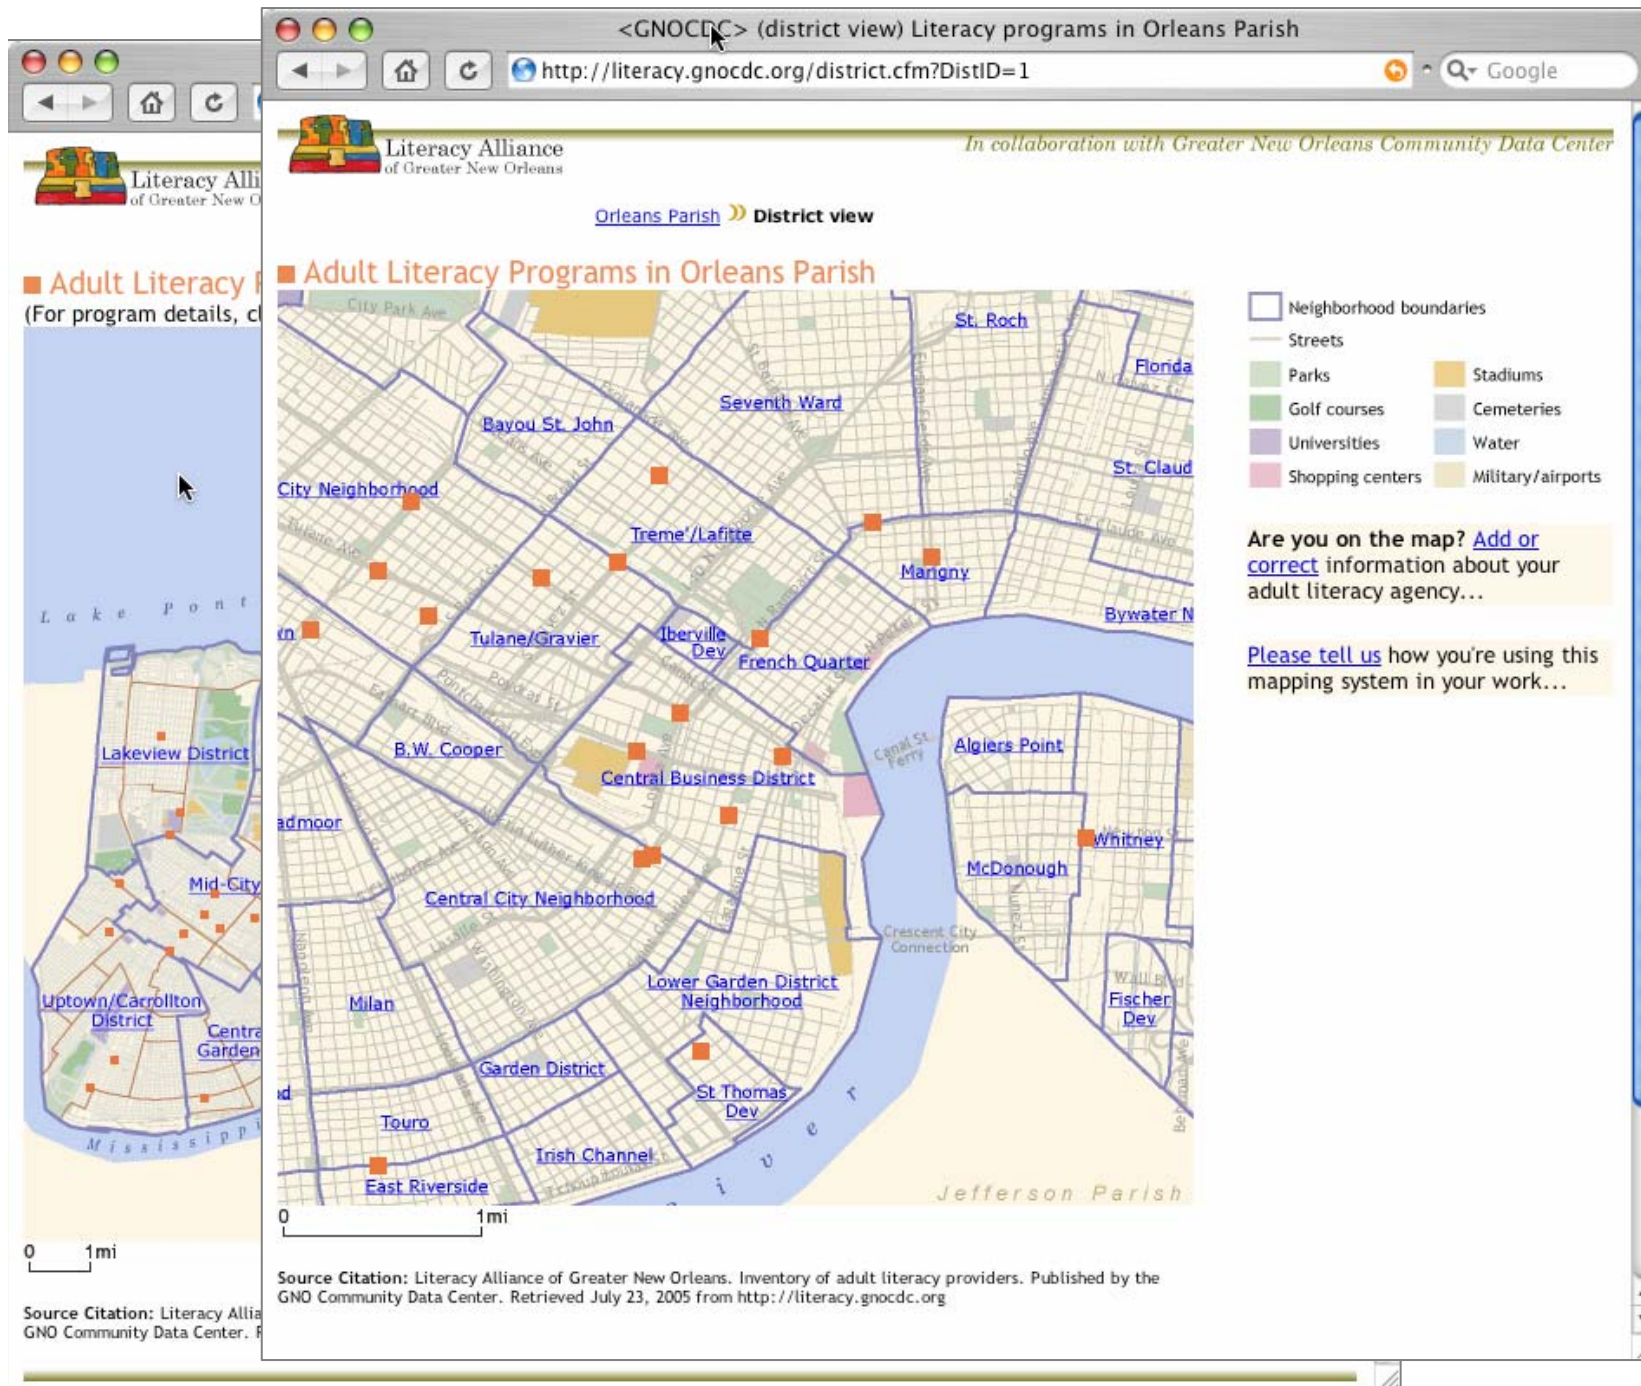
Literacy Alli
of Greater New O

Adult Literacy P
(For program details, cl

Lake Pont

Lakeview District

Mid-City

Uptown/Carrollton District

Centra Garden

Mississipp

0 1mi

Source Citation: Literacy Allia
GNO Community Data Center. R

<GNOCDC> (district view) Literacy programs in Orleans Parish

http://literacy.gnocdc.org/district.cfm?DistID=1

Google

Literacy Alliance
of Greater New Orleans

In collaboration with Greater New Orleans Community Data Center

Orleans Parish District view

Adult Literacy Programs in Orleans Parish

City Park Ave

St. Roch

Florida

Seventh Ward

Bayou St. John

St. Claud

City Neighborhood

Treme'/Lafitte

Marigny

Bywater N

Tulane/Gravier

Iberville Dev

French Quarter

B.W. Cooper

Central Business District

Algiers Point

admoor

Whitney

McDonough

Central City Neighborhood

Crescent City Connection

Lower Garden District Neighborhood

Milan

Fischer Dev

Garden District

St Thomas Dev

Touro

Irish Channel

East Riverside

River

Jefferson Parish

0 1mi

Neighborhood boundaries
Streets
Parks
Stadiums
Golf courses
Cemeteries
Universities
Water
Shopping centers
Military/airports

Are you on the map? Add or correct information about your adult literacy agency...

Please tell us how you're using this mapping system in your work...

Source Citation: Literacy Alliance of Greater New Orleans. Inventory of adult literacy providers. Published by the GNO Community Data Center. Retrieved July 23, 2005 from http://literacy.gnocdc.org